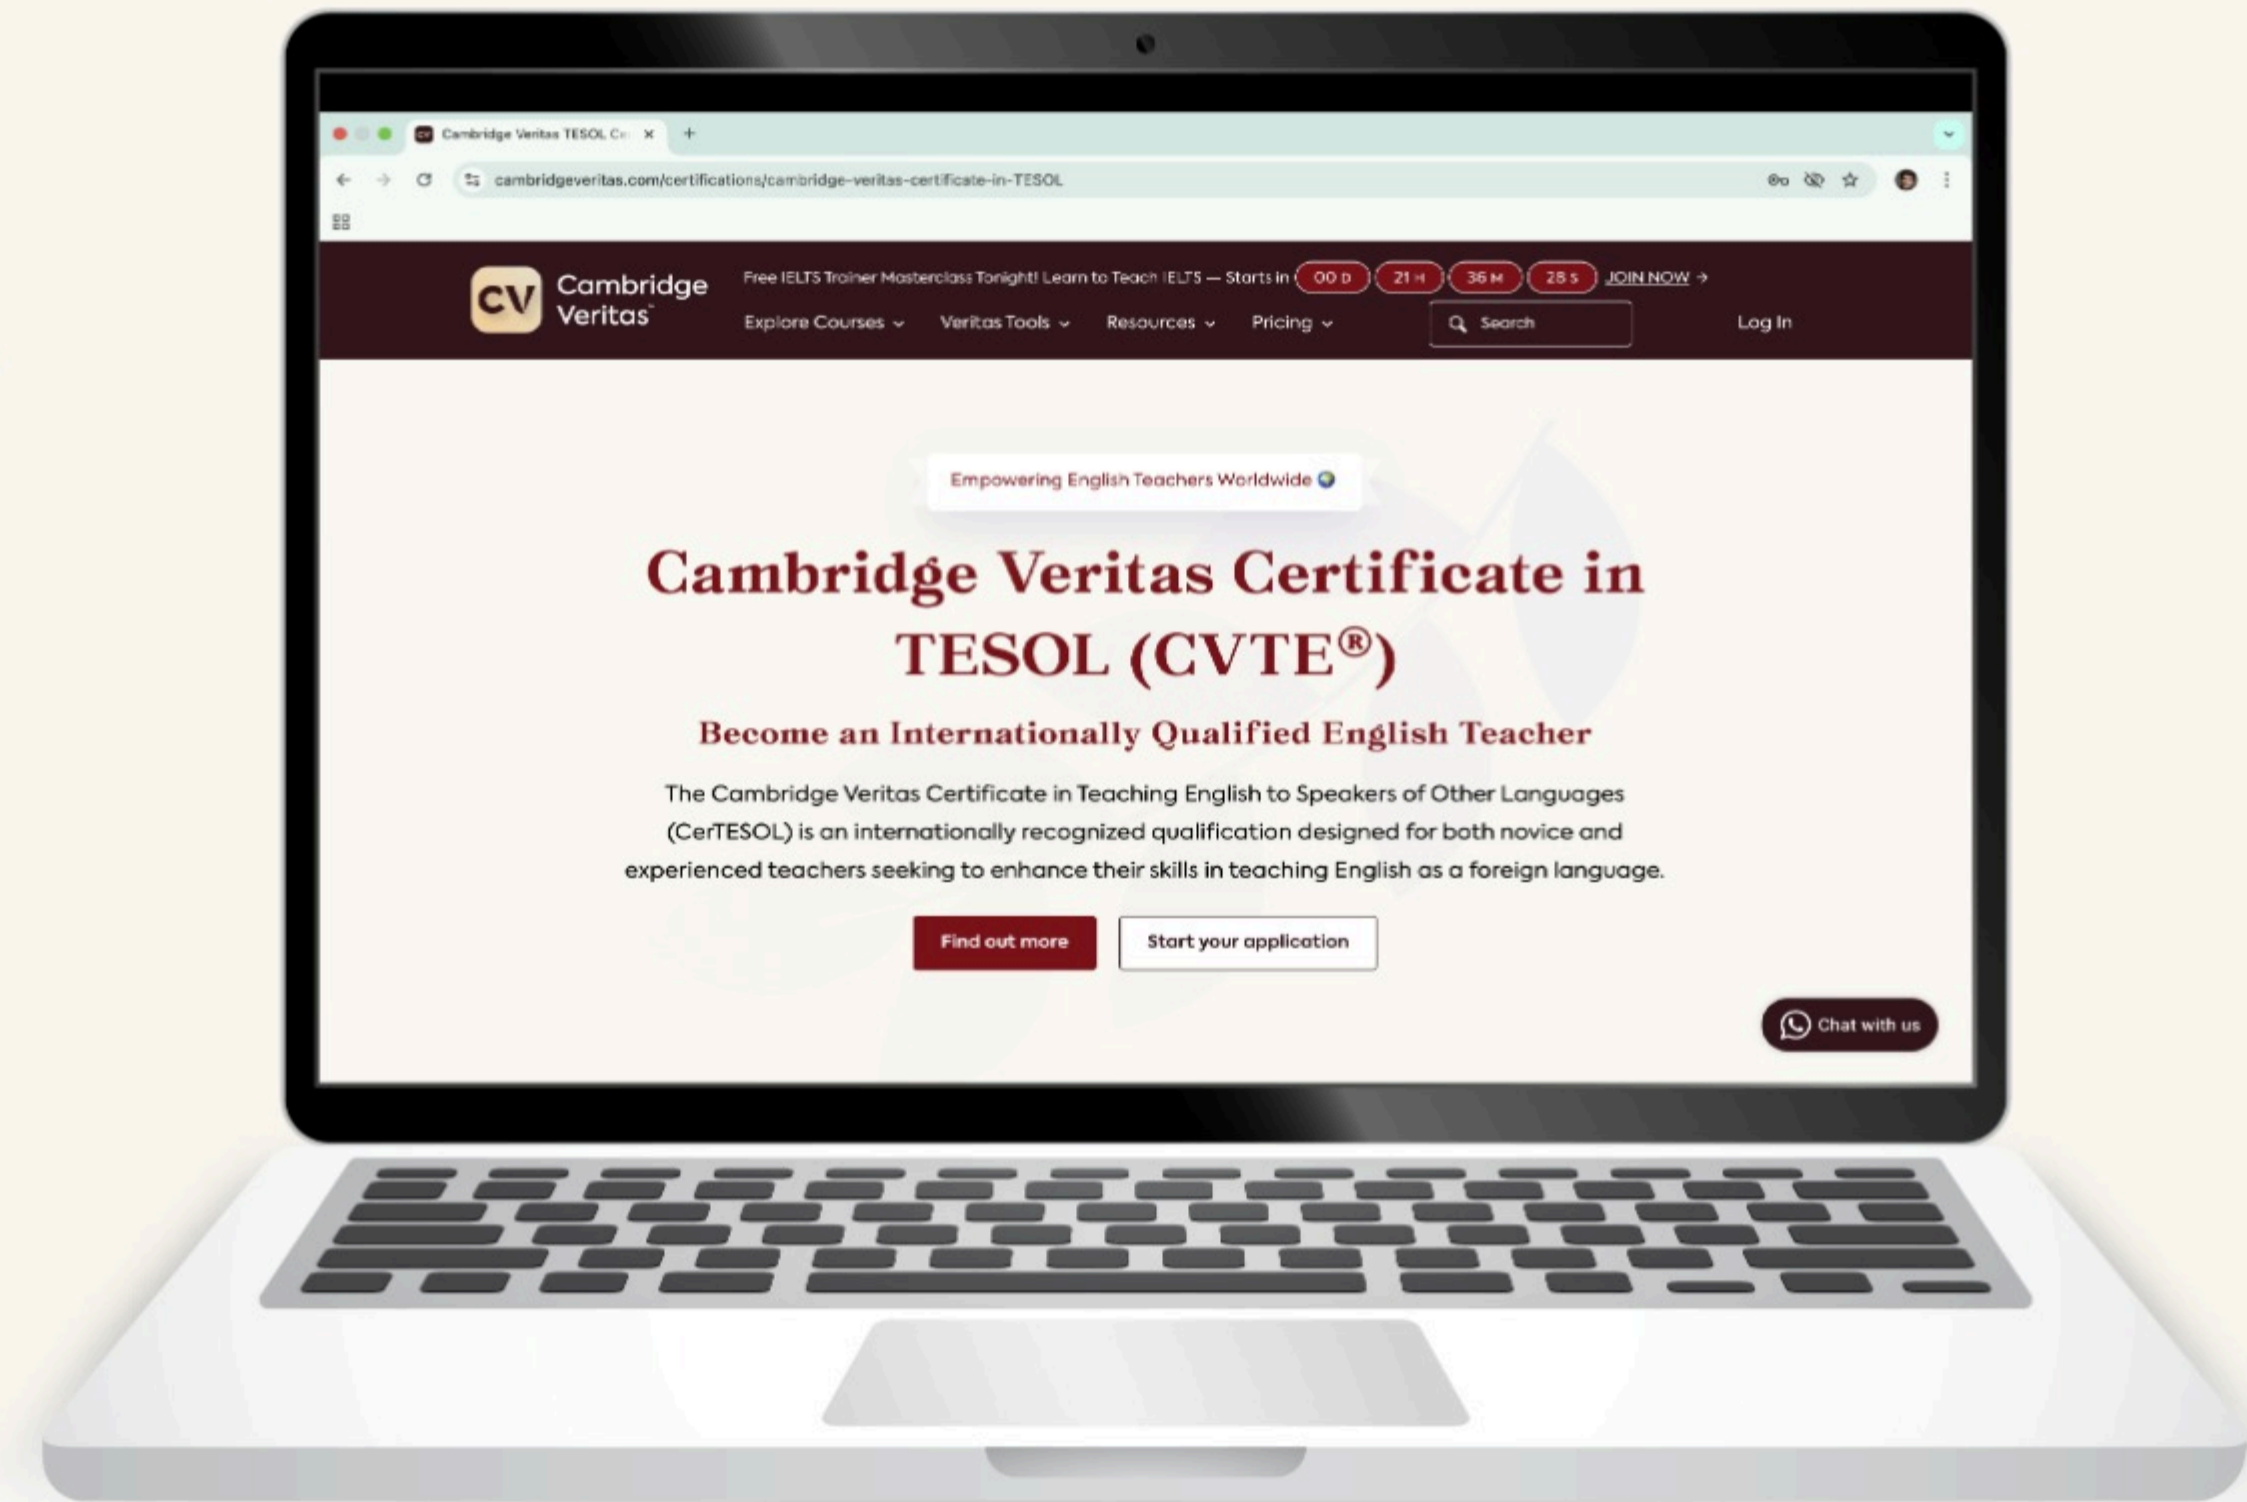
Cambridge Veritas TESOL C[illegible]

cambridgeveritas.com/certifications/cambridge-veritas-certificate-in-TESOL

CV Cambridge Veritas

Free IELTS Trainer Masterclass Tonight! Learn to Teach IELTS — Starts in 00 D 21 H 36 M 28 S JOIN NOW →

Explore Courses Veritas Tools Resources Pricing Search Log In

Empowering English Teachers Worldwide

Cambridge Veritas Certificate in TESOL (CVTE®)

Become an Internationally Qualified English Teacher

The Cambridge Veritas Certificate in Teaching English to Speakers of Other Languages (CerTESOL) is an internationally recognized qualification designed for both novice and experienced teachers seeking to enhance their skills in teaching English as a foreign language.

Find out more Start your application

Chat with us